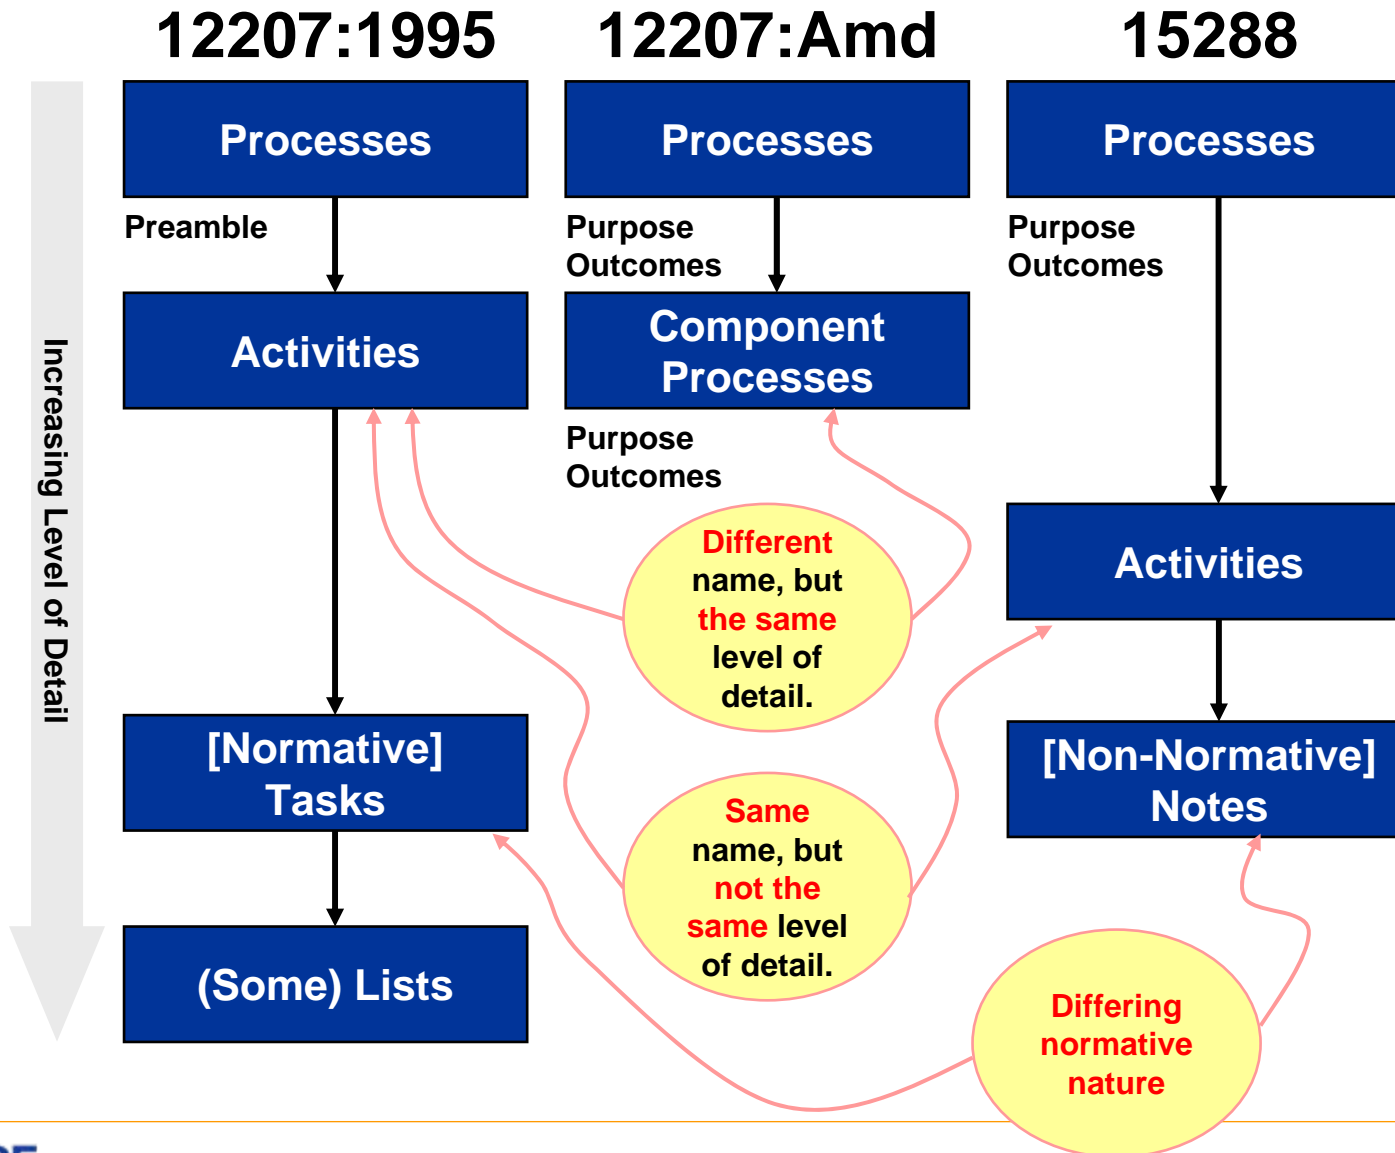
12207:1995

12207:Amd

15288

Increasing Level of Detail

Processes

Preamble

Activities

[Normative] Tasks

(Some) Lists

Processes

Purpose
Outcomes

Component Processes

Purpose
Outcomes

Processes

Purpose
Outcomes

Activities

[Non-Normative] Notes

Different name, but the same level of detail.

Same name, but not the same level of detail.

Differing normative nature